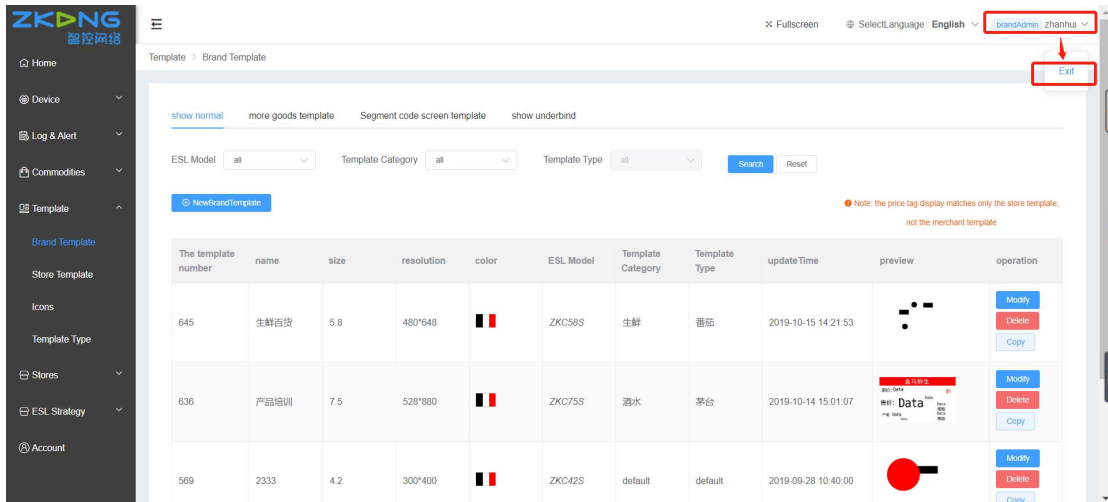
ZKONG 智控网络

Home
Device
Log & Alert
Commodities
Template
Brand Template
Store Template
Icons
Template Type
Stores
ESL Strategy
Account

Fullscreen  SelectLanguage : English  brandAdmin zhanhui

Exit

Template > Brand Template

show normal  more goods template  Segment code screen template  show underbind

ESL Model all  Template Category all  Template Type all  Search  Reset

NewBrandTemplate

Note: the price tag display matches only the store template, not the merchant template

| The template number | name | size | resolution | color | ESL Model | Template Category | Template Type | updateTime | preview | operation |
|---|---|---|---|---|---|---|---|---|---|---|
| 645 | 生鲜百货 | 5.8 | 480*648 | | ZKC58S | 生鲜 | 番茄 | 2019-10-15 14:21:53 | | Modify Delete Copy |
| 636 | 产品培训 | 7.5 | 528*880 | | ZKC75S | 酒水 | 茅台 | 2019-10-14 15:01:07 | 盒马鲜生 Data Data | Modify Delete Copy |
| 569 | 2333 | 4.2 | 300*400 | | ZKC42S | default | default | 2019-09-28 10:40:00 | | Modify Delete Copy |